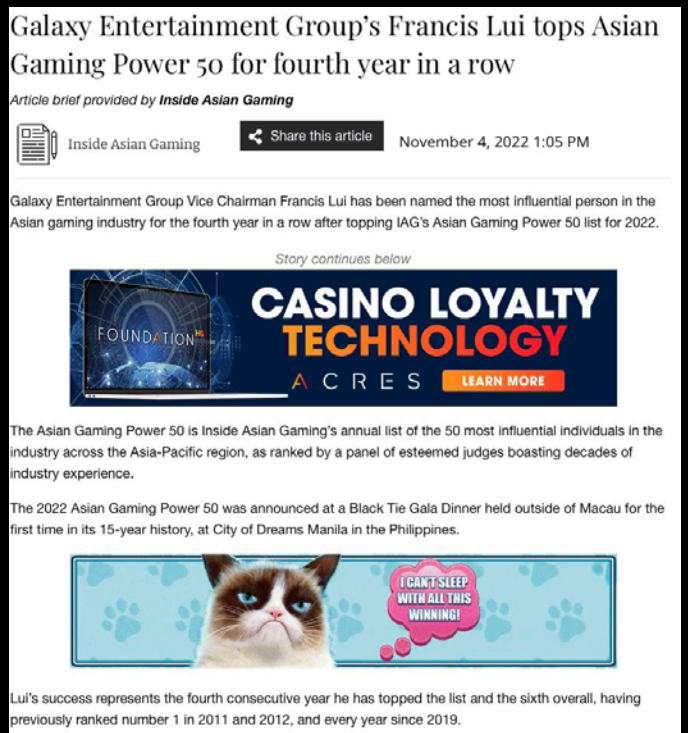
Galaxy Entertainment Group's Francis Lui tops Asian Gaming Power 50 for fourth year in a row

Article brief provided by Inside Asian Gaming

Inside Asian Gaming

Share this article

November 4, 2022 1:05 PM

Galaxy Entertainment Group Vice Chairman Francis Lui has been named the most influential person in the Asian gaming industry for the fourth year in a row after topping IAG's Asian Gaming Power 50 list for 2022.

Story continues below

FOUNDATION

CASINO LOYALTY TECHNOLOGY

ACRES

LEARN MORE

The Asian Gaming Power 50 is Inside Asian Gaming's annual list of the 50 most influential individuals in the industry across the Asia-Pacific region, as ranked by a panel of esteemed judges boasting decades of industry experience.

The 2022 Asian Gaming Power 50 was announced at a Black Tie Gala Dinner held outside of Macau for the first time in its 15-year history, at City of Dreams Manila in the Philippines.

I CAN'T SLEEP WITH ALL THIS WINNING!

Lui's success represents the fourth consecutive year he has topped the list and the sixth overall, having previously ranked number 1 in 2011 and 2012, and every year since 2019.